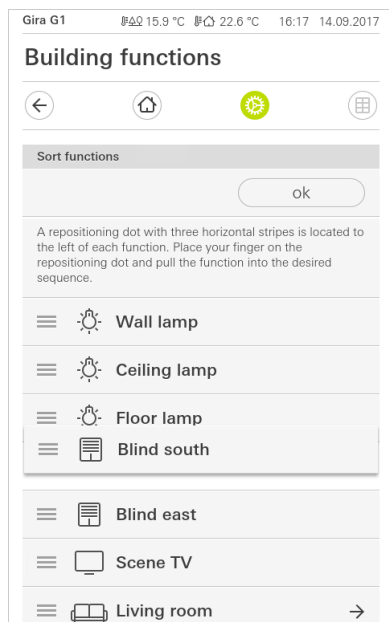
Gira G1 15.9 °C 22.6 °C 16:17 14.09.2017

Building functions

Sort functions

ok

A repositioning dot with three horizontal stripes is located to the left of each function. Place your finger on the repositioning dot and pull the function into the desired sequence.

Wall lamp

Ceiling lamp

Floor lamp

Blind south

Blind east

Scene TV

Living room